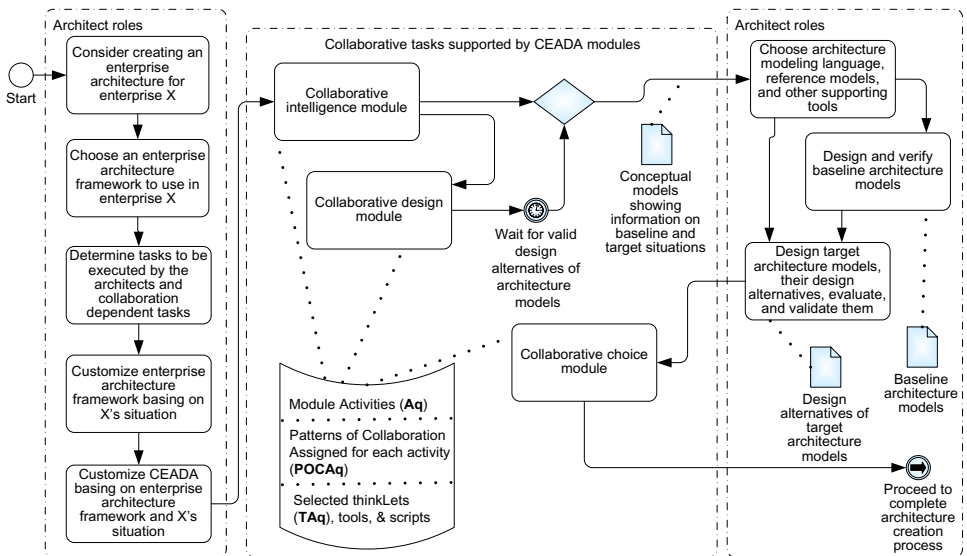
Architect roles

Start

Consider creating an enterprise architecture for enterprise X

Choose an enterprise architecture framework to use in enterprise X

Determine tasks to be executed by the architects and collaboration dependent tasks

Customize enterprise architecture framework basing on X's situation

Customize CEADA basing on enterprise architecture framework and X's situation

Collaborative tasks supported by CEADA modules

Collaborative intelligence module

Collaborative design module

Wait for valid design alternatives of architecture models

Conceptual models showing information on baseline and target situations

Collaborative choice module

Module Activities (**Aq**)

Patterns of Collaboration Assigned for each activity (**POCAq**)

Selected thinkLets (**TAq**), tools, & scripts

Architect roles

Choose architecture modeling language, reference models, and other supporting tools

Design and verify baseline architecture models

Design target architecture models, their design alternatives, evaluate, and validate them

Baseline architecture models

Design alternatives of target architecture models

Proceed to complete architecture creation process